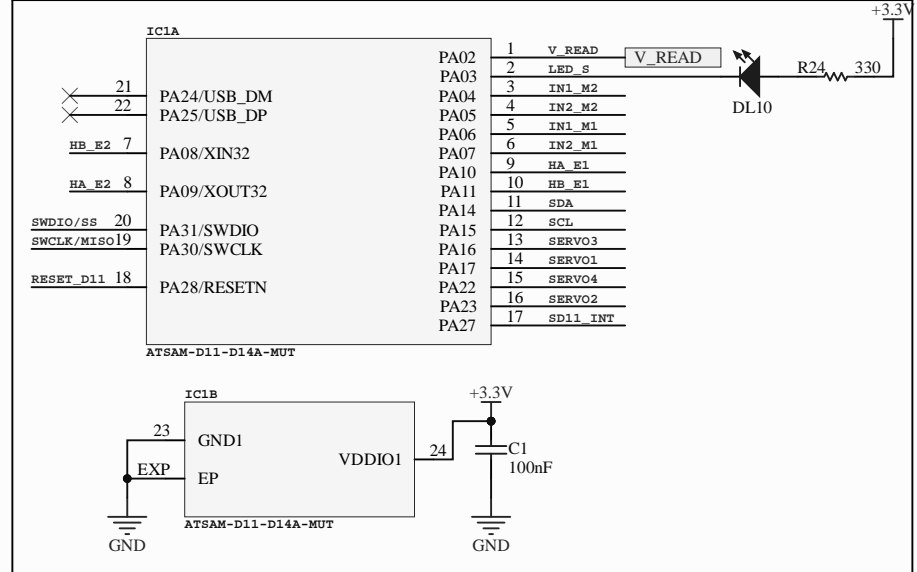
+3.3V

IC1A

21 PA24/USB_DM
22 PA25/USB_DP
HB_E2 7 PA08/XIN32
HA_E2 8 PA09/XOUT32
SWDIO/SS 20 PA31/SWDIO
SWCLK/MISO 19 PA30/SWCLK
RESET_D11 18 PA28/RESETN

PA02 1 V_READ
PA03 2 LED_S
PA04 3 IN1_M2
PA05 4 IN2_M2
PA06 5 IN1_M1
PA07 6 IN2_M1
PA10 9 HA_E1
PA11 10 HB_E1
PA14 11 SDA
PA15 12 SCL
PA16 13 SERVO3
PA17 14 SERVO1
PA22 15 SERVO4
PA23 16 SERVO2
PA27 17 SD11_INT

V_READ

R24 330

DL10

ATSAM-D11-D14A-MUT

IC1B

23 GND1
EXP EP
VDDIO1 24

+3.3V

C1
100nF

ATSAM-D11-D14A-MUT

GND

GND